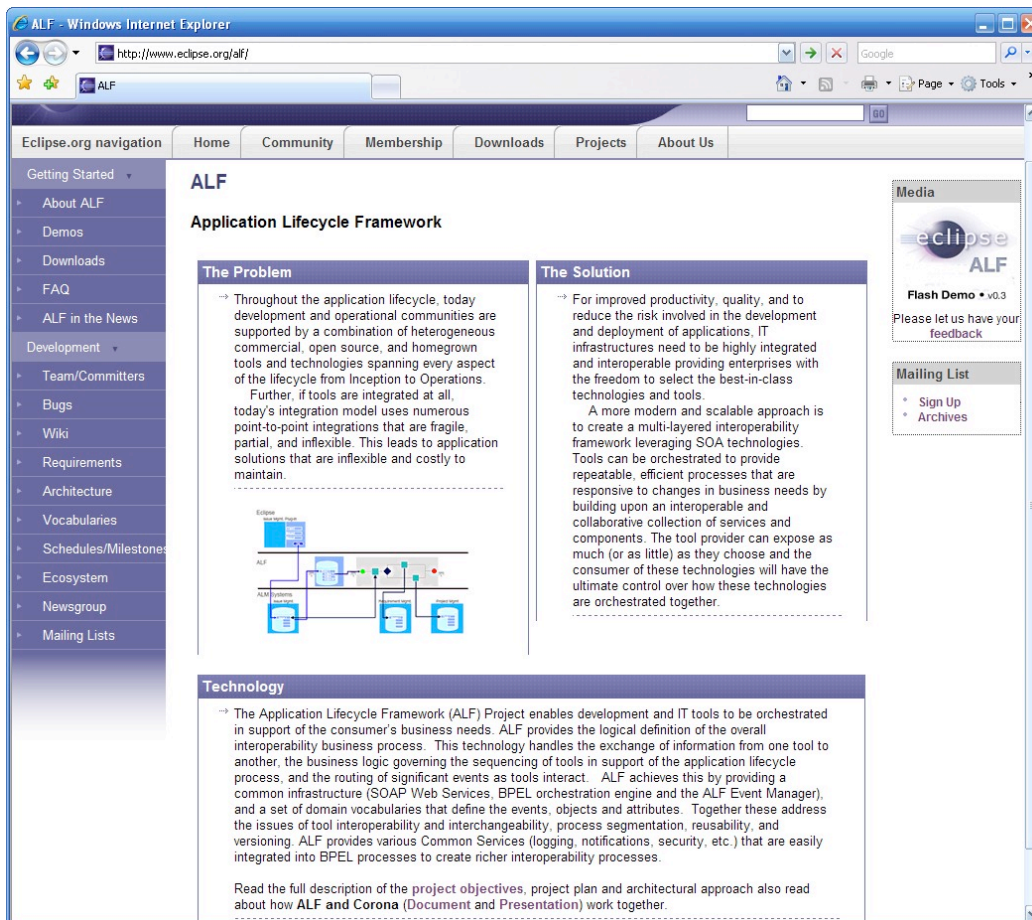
ALF - Windows Internet Explorer

http://www.eclipse.org/alf/

Google

ALF

Page • Tools •

GO

Eclipse.org navigation | Home | Community | Membership | Downloads | Projects | About Us

Getting Started
About ALF
Demos
Downloads
FAQ
ALF in the News
Development
Team/Committers
Bugs
Wiki
Requirements
Architecture
Vocabularies
Schedules/Milestones
Ecosystem
Newsgroup
Mailing Lists

ALF

Application Lifecycle Framework

The Problem

Throughout the application lifecycle, today development and operational communities are supported by a combination of heterogeneous commercial, open source, and homegrown tools and technologies spanning every aspect of the lifecycle from Inception to Operations.
Further, if tools are integrated at all, today's integration model uses numerous point-to-point integrations that are fragile, partial, and inflexible. This leads to application solutions that are inflexible and costly to maintain.

Eclipse
ALF
ALM Systems

The Solution

For improved productivity, quality, and to reduce the risk involved in the development and deployment of applications, IT infrastructures need to be highly integrated and interoperable providing enterprises with the freedom to select the best-in-class technologies and tools.
A more modern and scalable approach is to create a multi-layered interoperability framework leveraging SOA technologies. Tools can be orchestrated to provide repeatable, efficient processes that are responsive to changes in business needs by building upon an interoperable and collaborative collection of services and components. The tool provider can expose as much (or as little) as they choose and the consumer of these technologies will have the ultimate control over how these technologies are orchestrated together.

Media

eclipse
ALF

Flash Demo • v0.3

Please let us have your feedback

Mailing List

Sign Up
Archives

Technology

The Application Lifecycle Framework (ALF) Project enables development and IT tools to be orchestrated in support of the consumer's business needs. ALF provides the logical definition of the overall interoperability business process. This technology handles the exchange of information from one tool to another, the business logic governing the sequencing of tools in support of the application lifecycle process, and the routing of significant events as tools interact. ALF achieves this by providing a common infrastructure (SOAP Web Services, BPEL orchestration engine and the ALF Event Manager), and a set of domain vocabularies that define the events, objects and attributes. Together these address the issues of tool interoperability and interchangeability, process segmentation, reusability, and versioning. ALF provides various Common Services (logging, notifications, security, etc.) that are easily integrated into BPEL processes to create richer interoperability processes.

Read the full description of the project objectives, project plan and architectural approach also read about how ALF and Corona (Document and Presentation) work together.